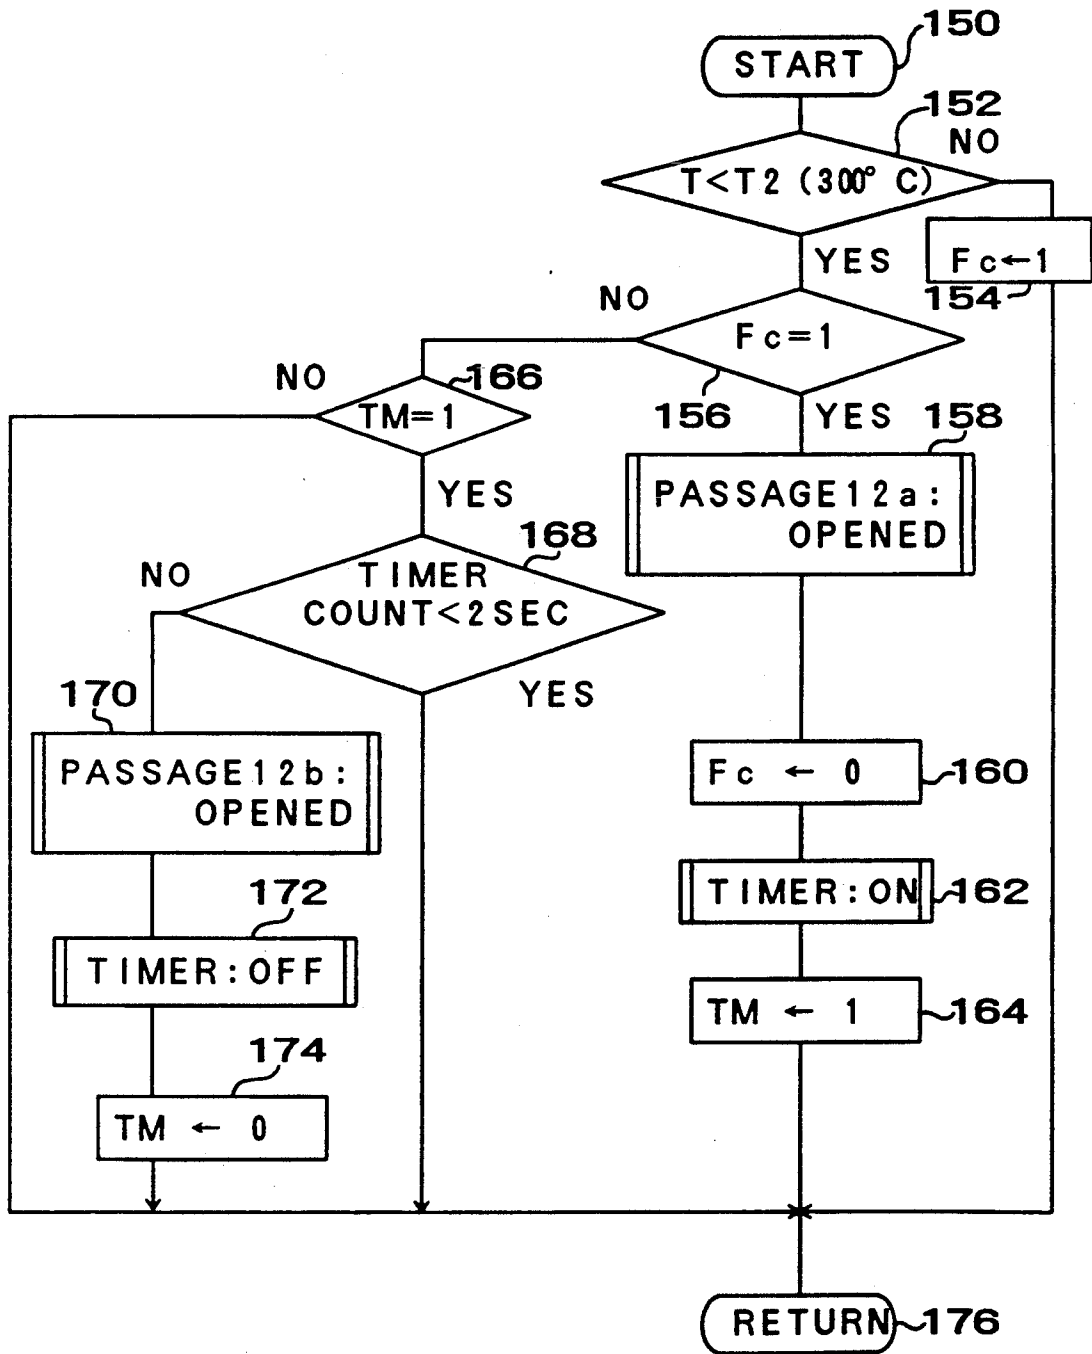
START
150
152
NO
T<T2 (300° C)
YES
Fc←1
154
NO
Fc=1
NO
TM=1
166
156
YES
158
PASSAGE12a: OPENED
YES
168
NO
TIMER COUNT<2SEC
YES
170
PASSAGE12b: OPENED
Fc ← 0
160
172
TIMER:ON
162
TIMER:OFF
TM ← 1
164
174
TM ← 0
RETURN
176